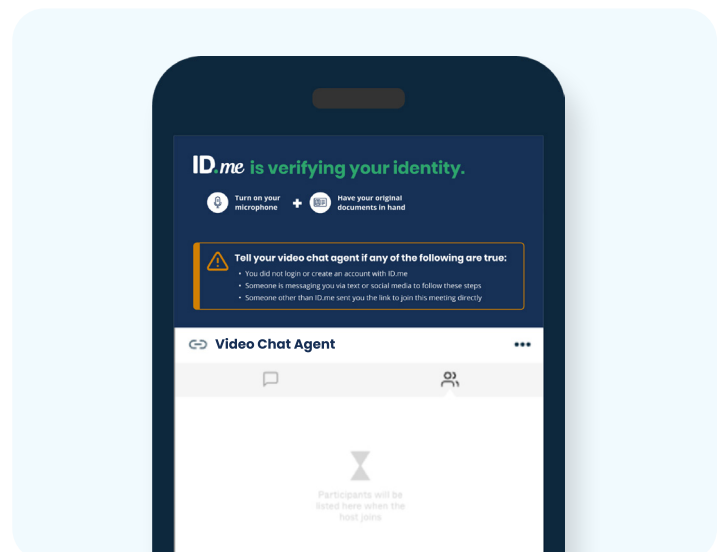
ID.me is verifying your identity.

Turn on your microphone + Have your original documents in hand

Tell your video chat agent if any of the following are true:
• You did not login or create an account with ID.me
• Someone is messaging you via text or social media to follow these steps
• Someone other than ID.me sent you the link to join this meeting directly

Video Chat Agent •••

Participants will be listed here when the host joins